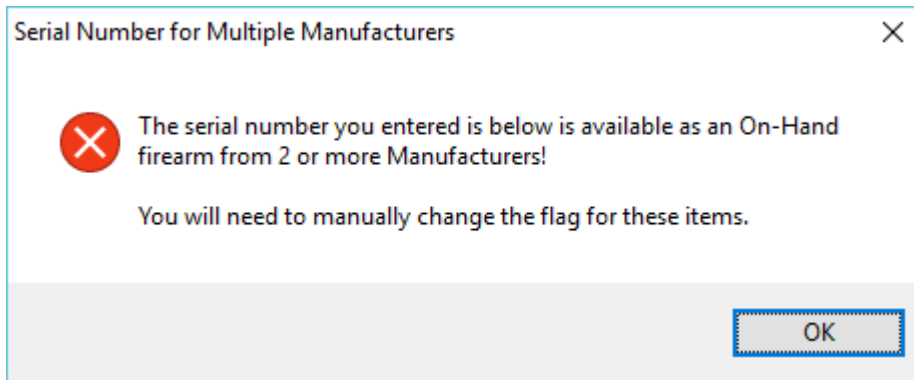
Serial Number for Multiple Manufacturers

The serial number you entered is below is available as an On-Hand firearm from 2 or more Manufacturers!

You will need to manually change the flag for these items.

OK